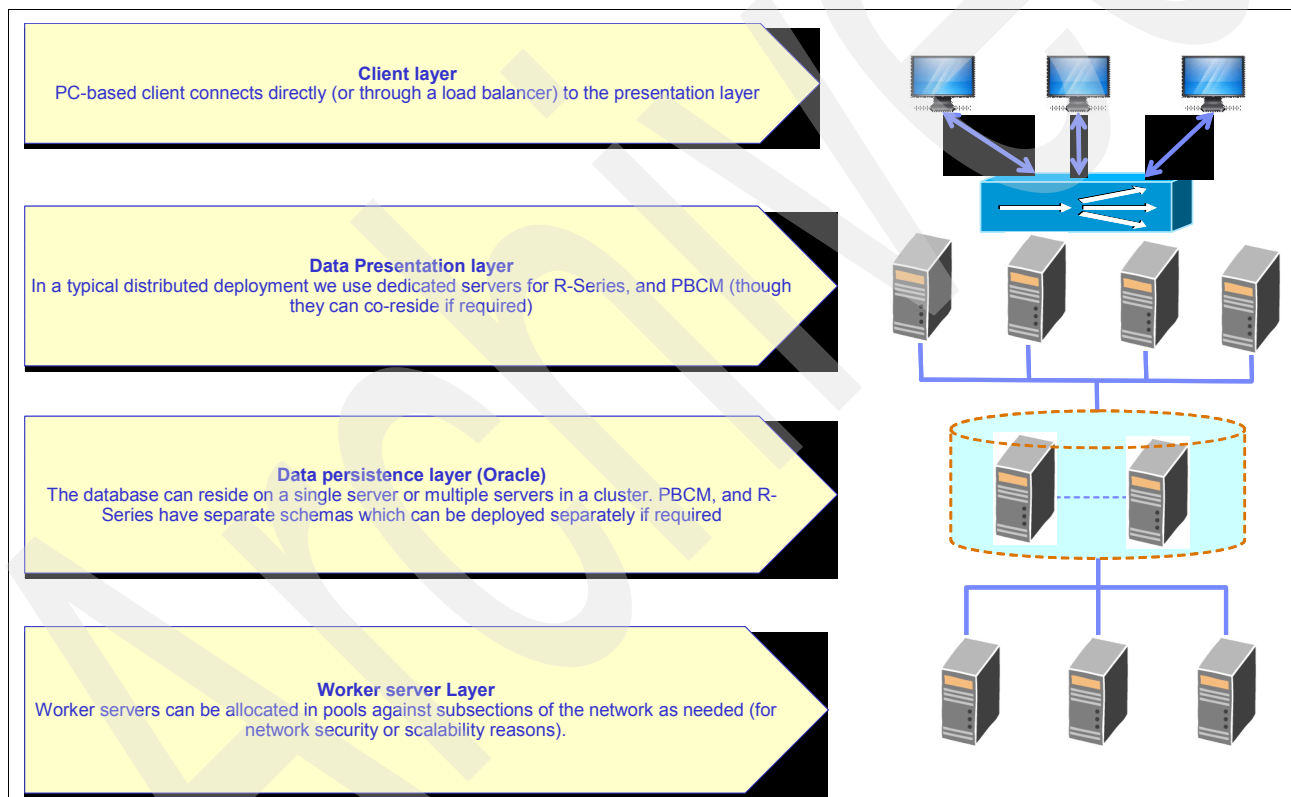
**Client layer**
PC-based client connects directly (or through a load balancer) to the presentation layer

**Data Presentation layer**
In a typical distributed deployment we use dedicated servers for R-Series, and PBCM (though they can co-reside if required)

**Data persistence layer (Oracle)**
The database can reside on a single server or multiple servers in a cluster. PBCM, and R-Series have separate schemas which can be deployed separately if required

**Worker server Layer**
Worker servers can be allocated in pools against subsections of the network as needed (for network security or scalability reasons).